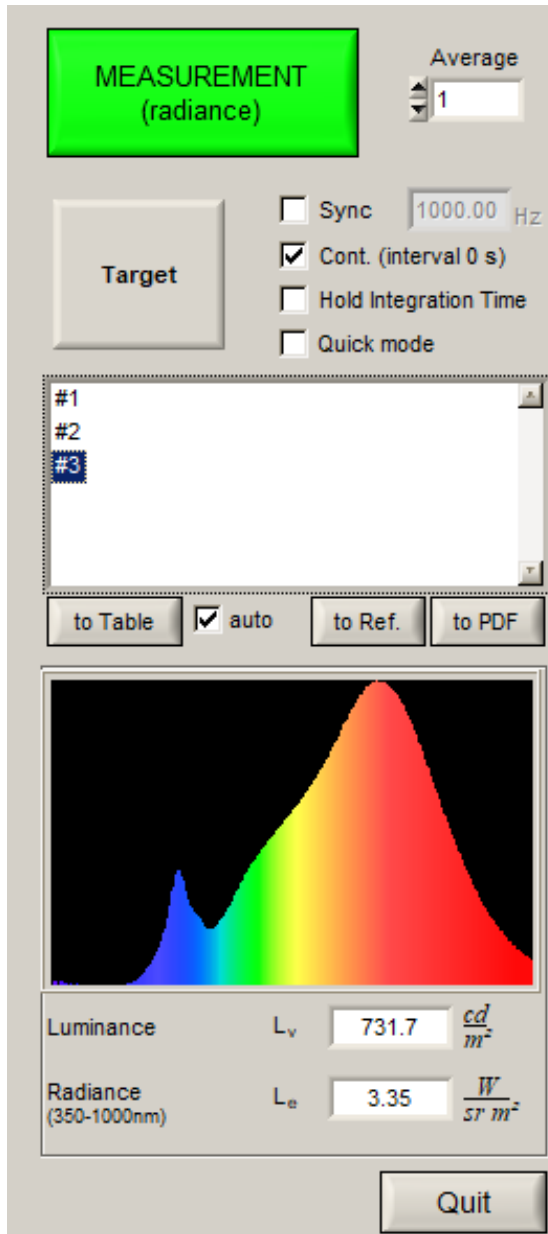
MEASUREMENT
(radiance)

Average
1

Target

Sync 1000.00 Hz
Cont. (interval 0 s)
Hold Integration Time
Quick mode

#1
#2
#3

to Table
auto
to Ref.
to PDF

Luminance $L_v$ 731.7 $\frac{cd}{m^2}$

Radiance
(350-1000nm) $L_e$ 3.35 $\frac{W}{sr\ m^2}$

Quit